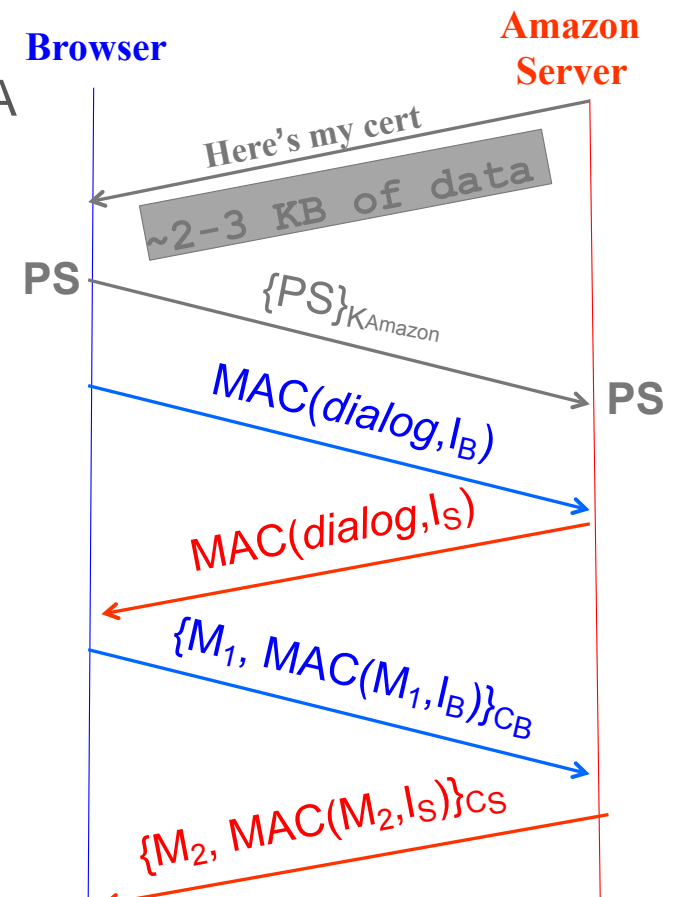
Browser

Amazon Server

A

Here's my cert

~2-3 KB of data

PS

$\{PS\}_{K_{Amazon}}$

PS

MAC(dialog,$I_B$)

MAC(dialog,$I_S$)

$\{M_1$, MAC($M_1$,$I_B$)$\}_{C_B}$

$\{M_2$, MAC($M_2$,$I_S$)$\}_{C_S}$